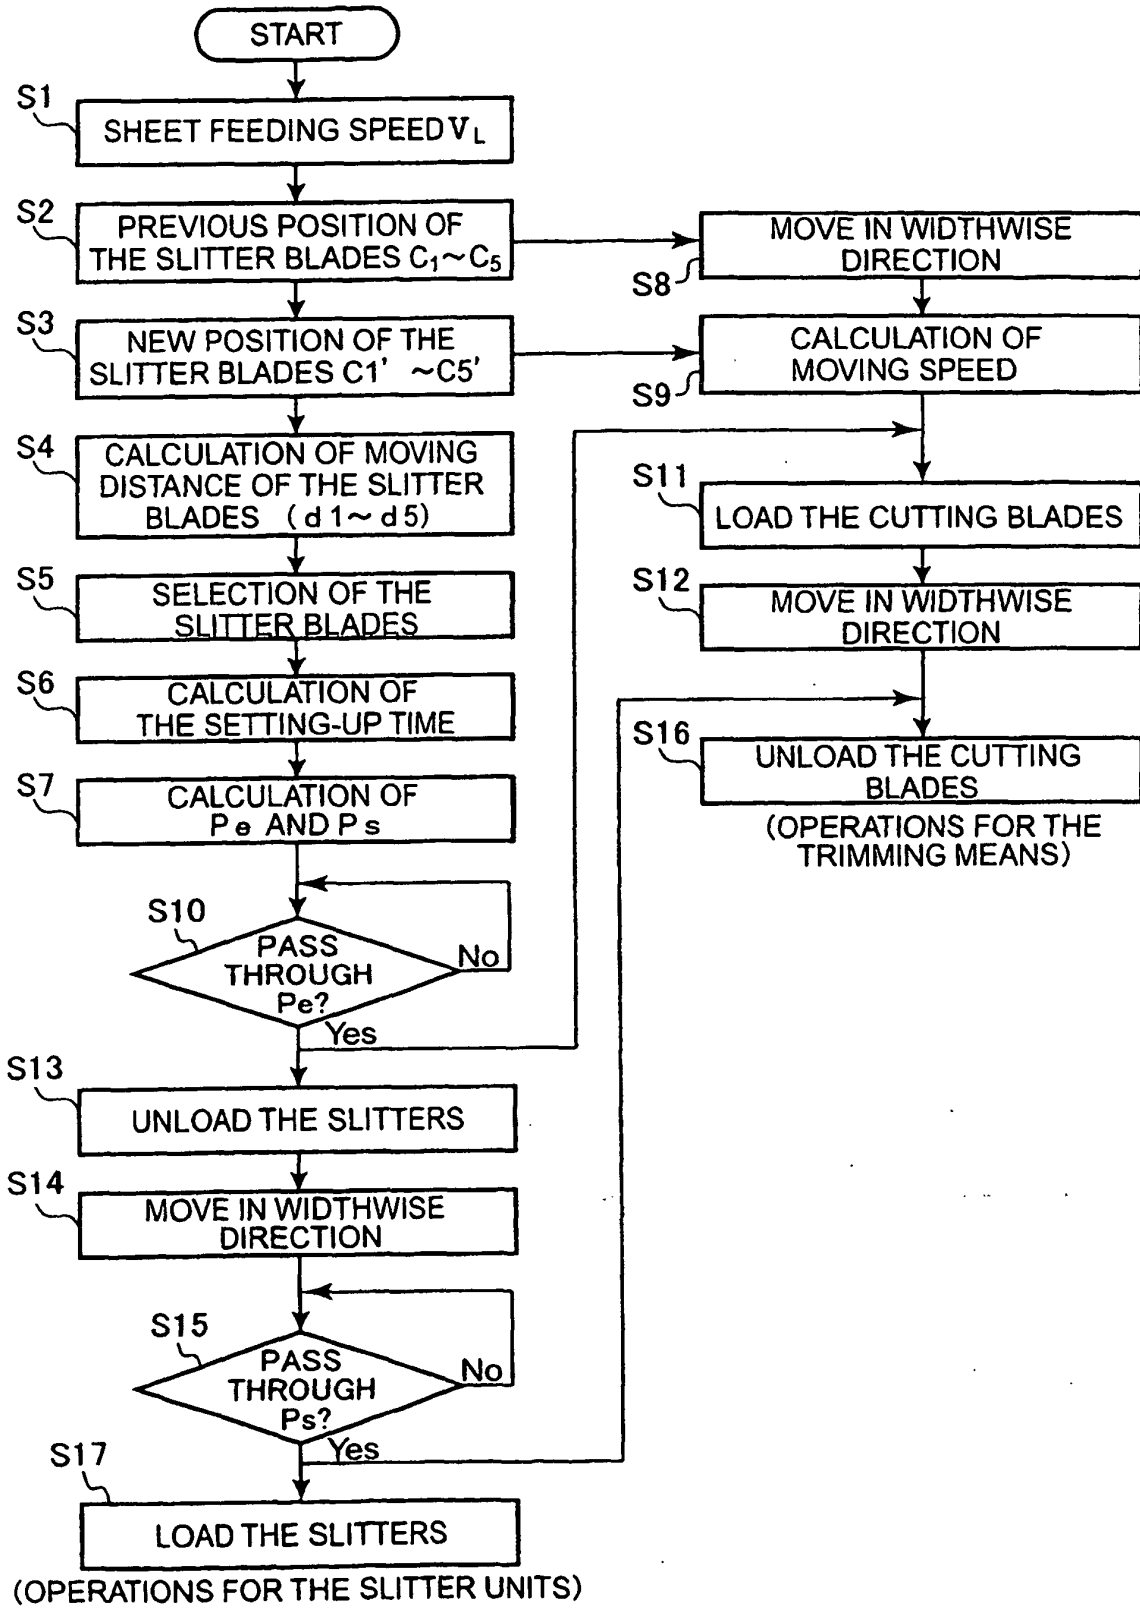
START

S1
SHEET FEEDING SPEED $V_L$

S2
PREVIOUS POSITION OF THE SLITTER BLADES $C_1 \sim C_5$

S8
MOVE IN WIDTHWISE DIRECTION

S3
NEW POSITION OF THE SLITTER BLADES C1' ~C5'

S9
CALCULATION OF MOVING SPEED

S4
CALCULATION OF MOVING DISTANCE OF THE SLITTER BLADES (d 1~d 5)

S11
LOAD THE CUTTING BLADES

S5
SELECTION OF THE SLITTER BLADES

S12
MOVE IN WIDTHWISE DIRECTION

S6
CALCULATION OF THE SETTING-UP TIME

S16
UNLOAD THE CUTTING BLADES

S7
CALCULATION OF Pe AND Ps

(OPERATIONS FOR THE TRIMMING MEANS)

S10
PASS THROUGH Pe?
No
Yes

S13
UNLOAD THE SLITTERS

S14
MOVE IN WIDTHWISE DIRECTION

S15
PASS THROUGH Ps?
No
Yes

S17
LOAD THE SLITTERS

(OPERATIONS FOR THE SLITTER UNITS)